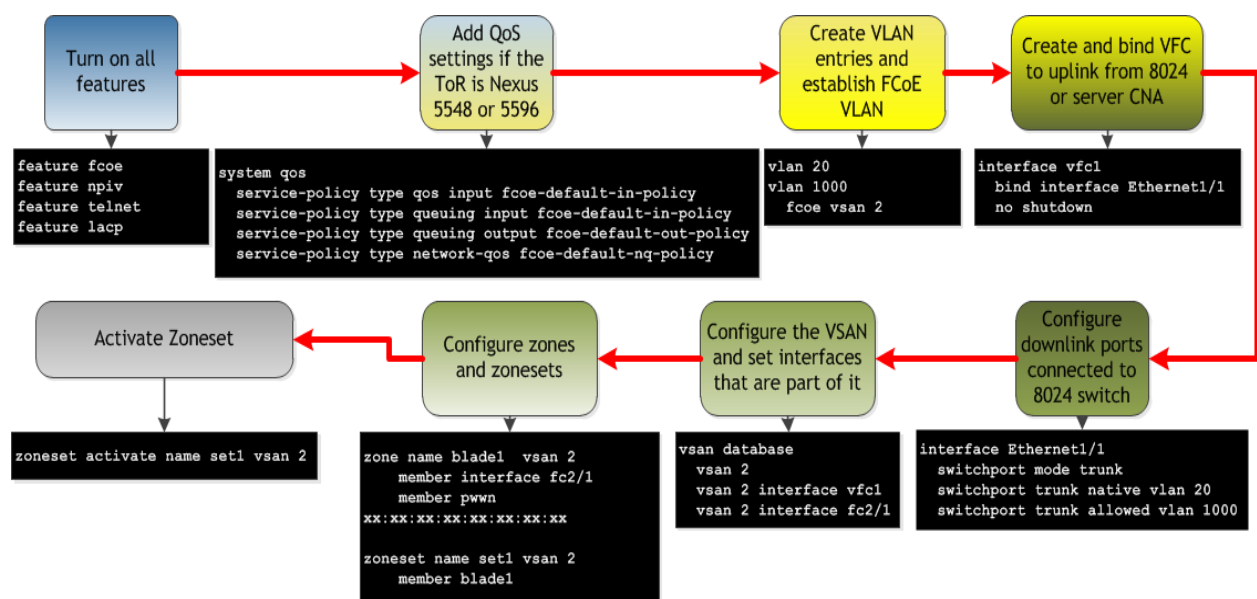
Turn on all features

feature fcoe
feature npiv
feature telnet
feature lacp

Add QoS settings if the ToR is Nexus 5548 or 5596

system qos
  service-policy type qos input fcoe-default-in-policy
  service-policy type queuing input fcoe-default-in-policy
  service-policy type queuing output fcoe-default-out-policy
  service-policy type network-qos fcoe-default-nq-policy

Create VLAN entries and establish FCoE VLAN

vlan 20
vlan 1000
  fcoe vsan 2

Create and bind VFC to uplink from 8024 or server CNA

interface vfc1
  bind interface Ethernet1/1
  no shutdown

Configure downlink ports connected to 8024 switch

interface Ethernet1/1
  switchport mode trunk
  switchport trunk native vlan 20
  switchport trunk allowed vlan 1000

Configure the VSAN and set interfaces that are part of it

vsan database
  vsan 2
  vsan 2 interface vfc1
  vsan 2 interface fc2/1

Configure zones and zonesets

zone name blade1 vsan 2
    member interface fc2/1
    member pwwn
xx:xx:xx:xx:xx:xx:xx:xx

zoneset name set1 vsan 2
    member blade1

Activate Zoneset

zoneset activate name set1 vsan 2